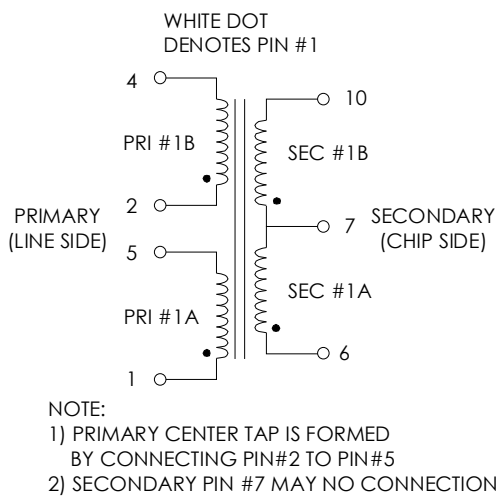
WHITE DOT
DENOTES PIN #1

4

PRI #1B

2

PRIMARY
(LINE SIDE)

5

PRI #1A

1

10

SEC #1B

7

SECONDARY
(CHIP SIDE)

SEC #1A

6

NOTE:
1) PRIMARY CENTER TAP IS FORMED BY CONNECTING PIN#2 TO PIN#5
2) SECONDARY PIN #7 MAY NO CONNECTION